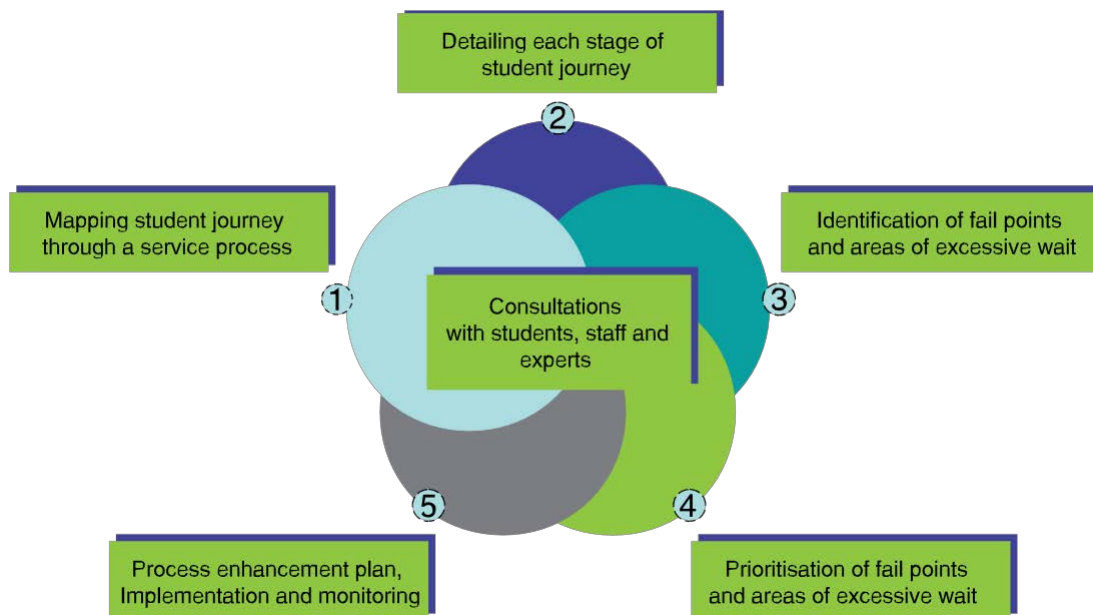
Detailing each stage of student journey

2

Mapping student journey through a service process

Identification of fail points and areas of excessive wait

1

Consultations with students, staff and experts

3

5

4

Process enhancement plan, Implementation and monitoring

Prioritisation of fail points and areas of excessive wait